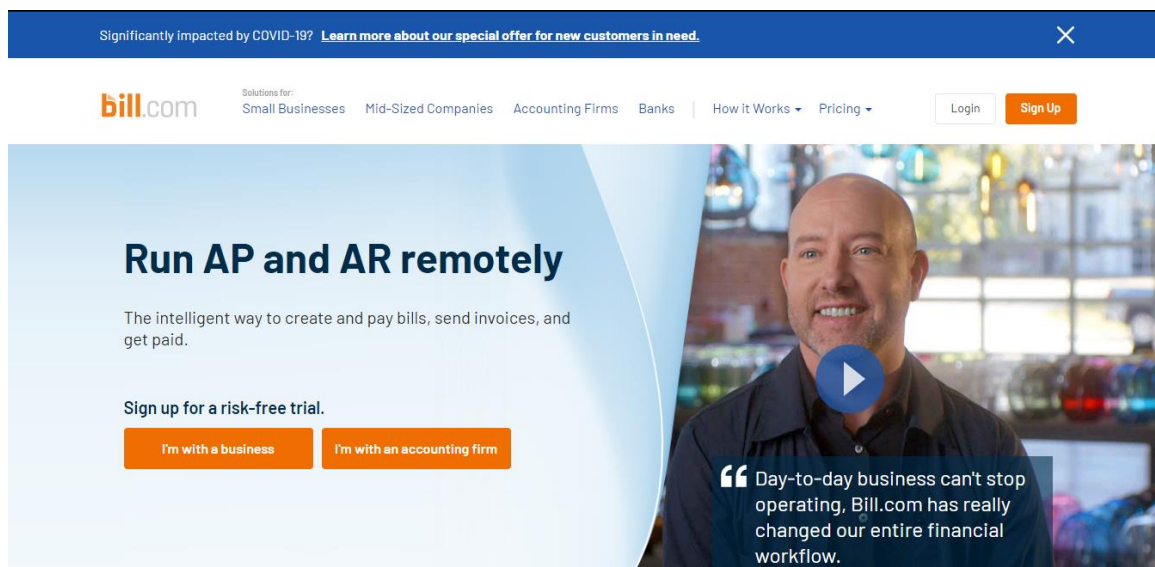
Significantly impacted by COVID-19? Learn more about our special offer for new customers in need.

bill.com

Solutions for:
Small Businesses Mid-Sized Companies Accounting Firms Banks How it Works Pricing Login Sign Up

Run AP and AR remotely

The intelligent way to create and pay bills, send invoices, and get paid.

Sign up for a risk-free trial.

I'm with a business I'm with an accounting firm

" Day-to-day business can't stop operating, Bill.com has really changed our entire financial workflow.